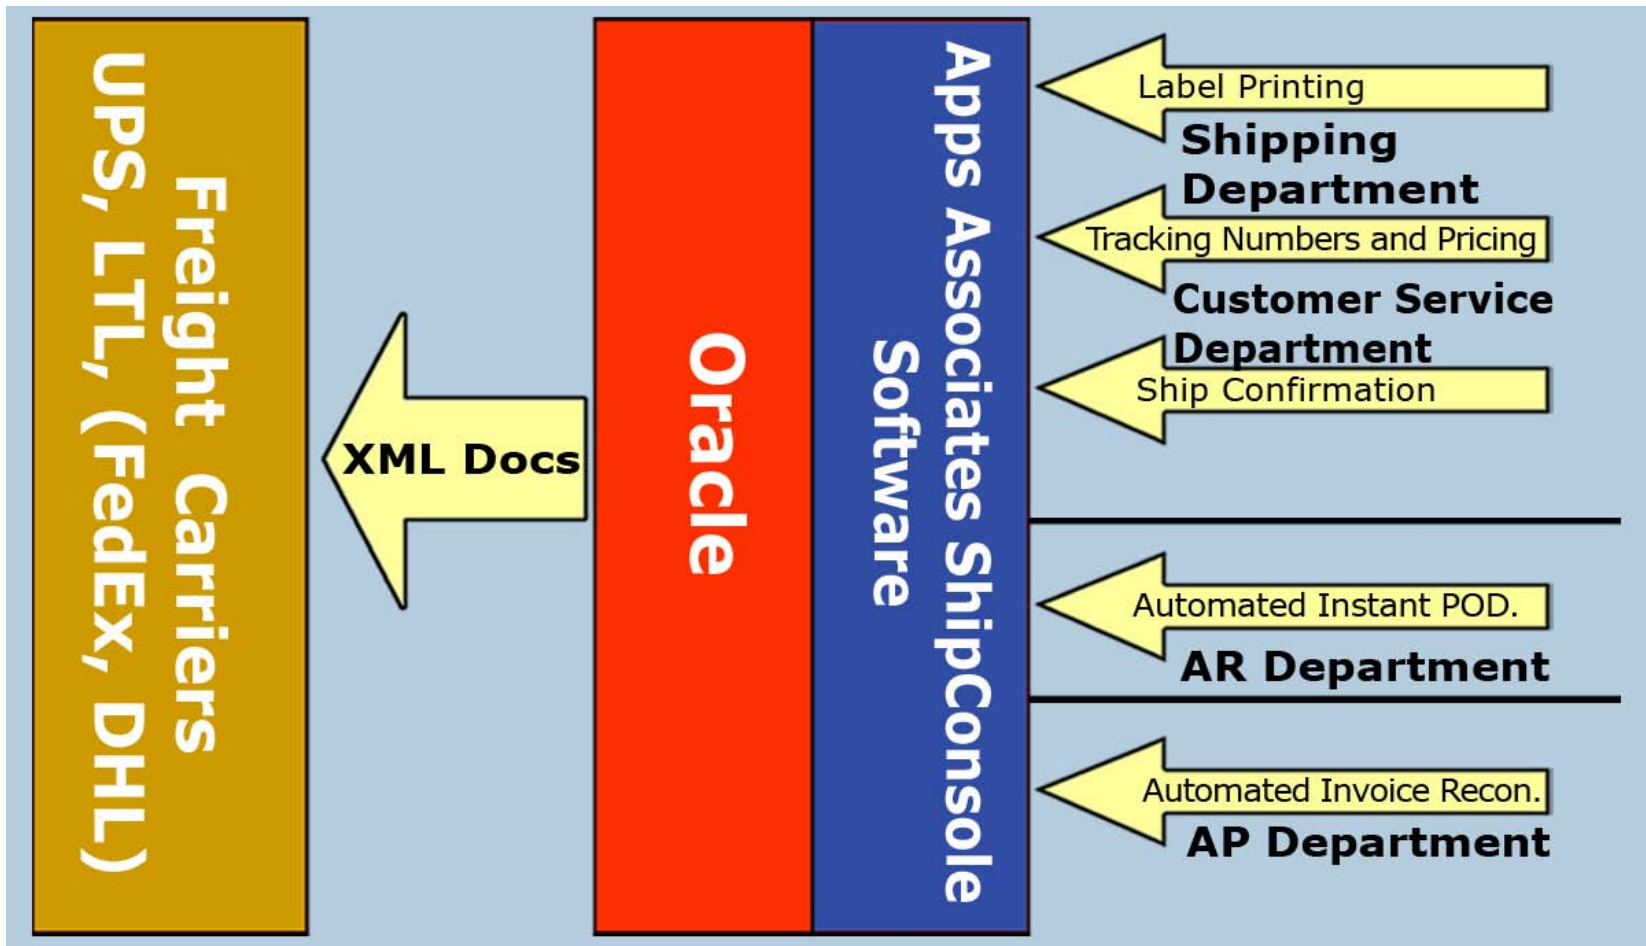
Freight Carriers
UPS, LTL, (FedEx, DHL)

XML Docs

Oracle

Apps Associates ShipConsole Software

Label Printing
Shipping Department
Tracking Numbers and Pricing
Customer Service Department
Ship Confirmation

Automated Instant POD.
AR Department

Automated Invoice Recon.
AP Department